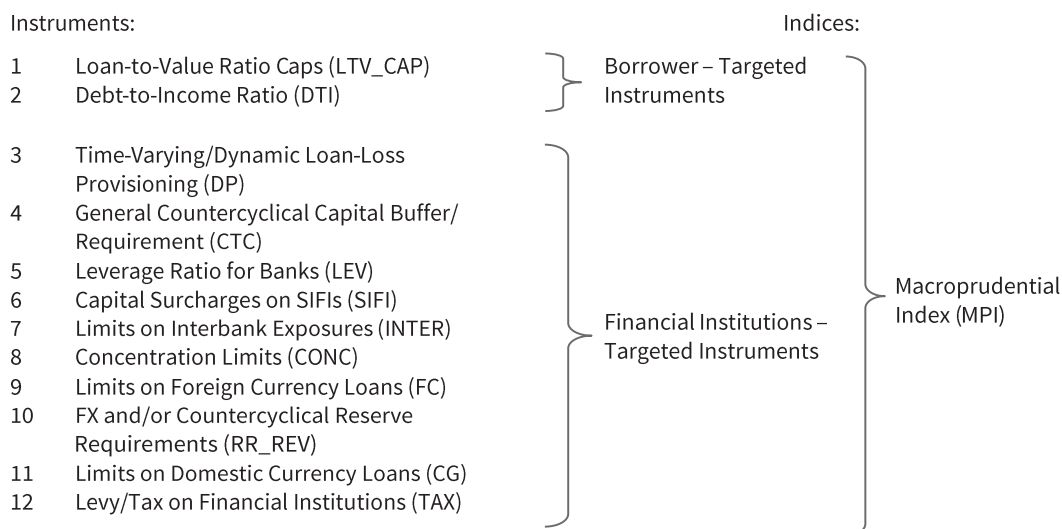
Instruments:

Indices:

1 Loan-to-Value Ratio Caps (LTV_CAP)
2 Debt-to-Income Ratio (DTI)

Borrower – Targeted Instruments

3 Time-Varying/Dynamic Loan-Loss Provisioning (DP)
4 General Countercyclical Capital Buffer/ Requirement (CTC)
5 Leverage Ratio for Banks (LEV)
6 Capital Surcharges on SIFIs (SIFI)
7 Limits on Interbank Exposures (INTER)
8 Concentration Limits (CONC)
9 Limits on Foreign Currency Loans (FC)
10 FX and/or Countercyclical Reserve Requirements (RR_REV)
11 Limits on Domestic Currency Loans (CG)
12 Levy/Tax on Financial Institutions (TAX)

Financial Institutions – Targeted Instruments

Macroprudential Index (MPI)